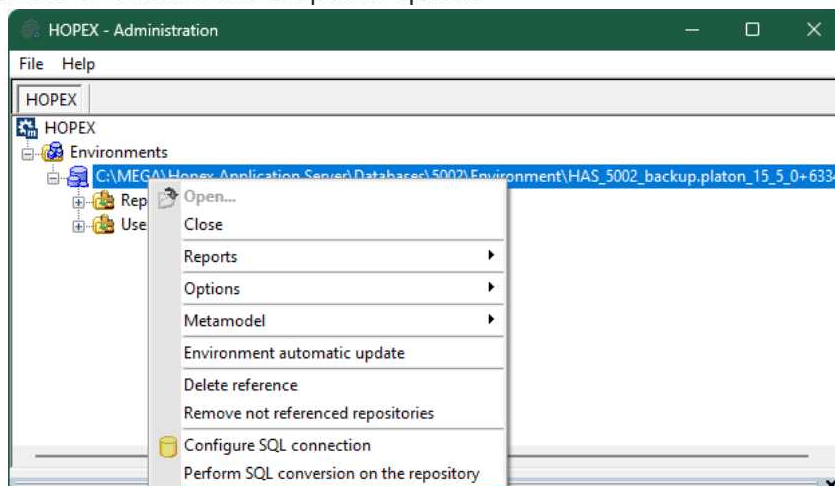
HOPEX - Administration

File Help

HOPEX

HOPEX
Environments
C:\MEGA\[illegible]\Databases\5002\Environment\HAS_5002_backup.platon_15_5_0+633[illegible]
Rep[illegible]
Use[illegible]

Open...
Close
Reports
Options
Metamodel
Environment automatic update
Delete reference
Remove not referenced repositories
Configure SQL connection
Perform SQL conversion on the repository